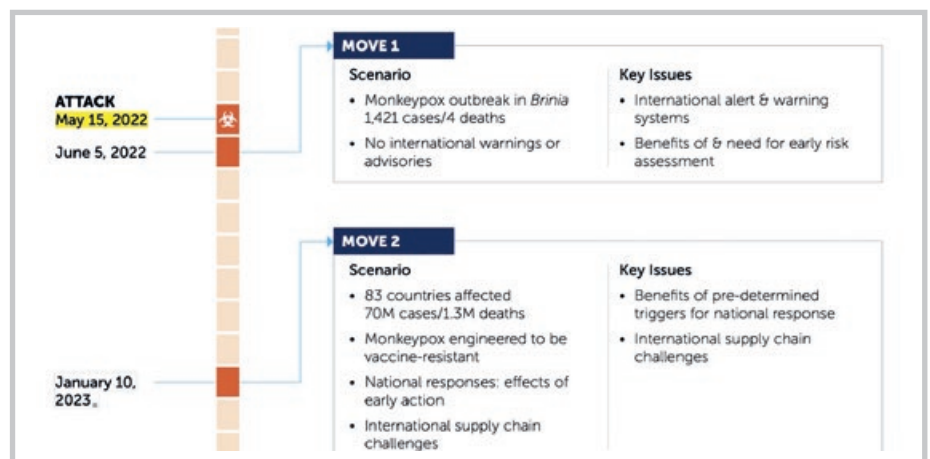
ATTACK
May 15, 2022

June 5, 2022

MOVE 1

Scenario
• Monkeypox outbreak in *Brinia* 1,421 cases/4 deaths
• No international warnings or advisories

Key Issues
• International alert & warning systems
• Benefits of & need for early risk assessment

January 10, 2023.

MOVE 2

Scenario
• 83 countries affected 70M cases/1.3M deaths
• Monkeypox engineered to be vaccine-resistant
• National responses: effects of early action
• International supply chain challenges

Key Issues
• Benefits of pre-determined triggers for national response
• International supply chain challenges